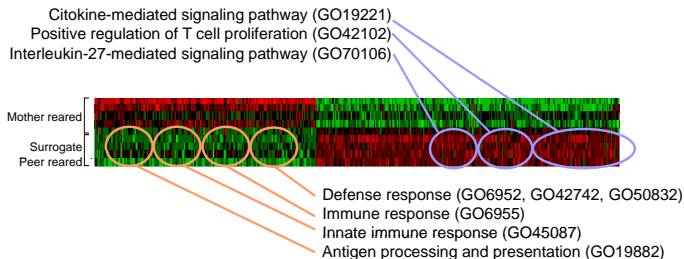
Citokine-mediated signaling pathway (GO19221)
Positive regulation of T cell proliferation (GO42102)
Interleukin-27-mediated signaling pathway (GO70106)

Mother reared
Surrogate Peer reared

Defense response (GO6952, GO42742, GO50832)
Immune response (GO6955)
Innate immune response (GO45087)
Antigen processing and presentation (GO19882)